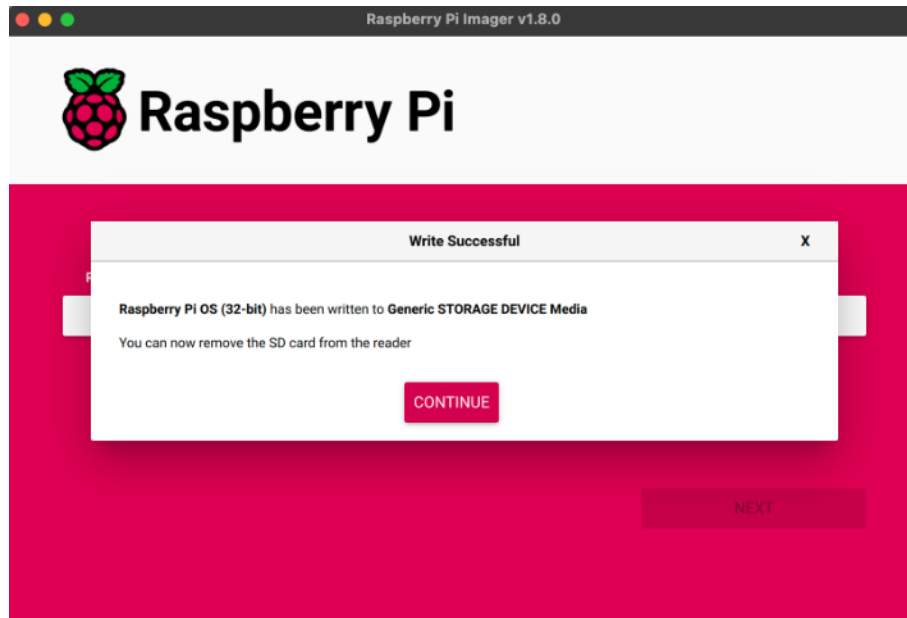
Raspberry Pi Imager v1.8.0

Raspberry Pi

Write Successful

X

Raspberry Pi OS (32-bit) has been written to Generic STORAGE DEVICE Media

You can now remove the SD card from the reader

CONTINUE

NEXT